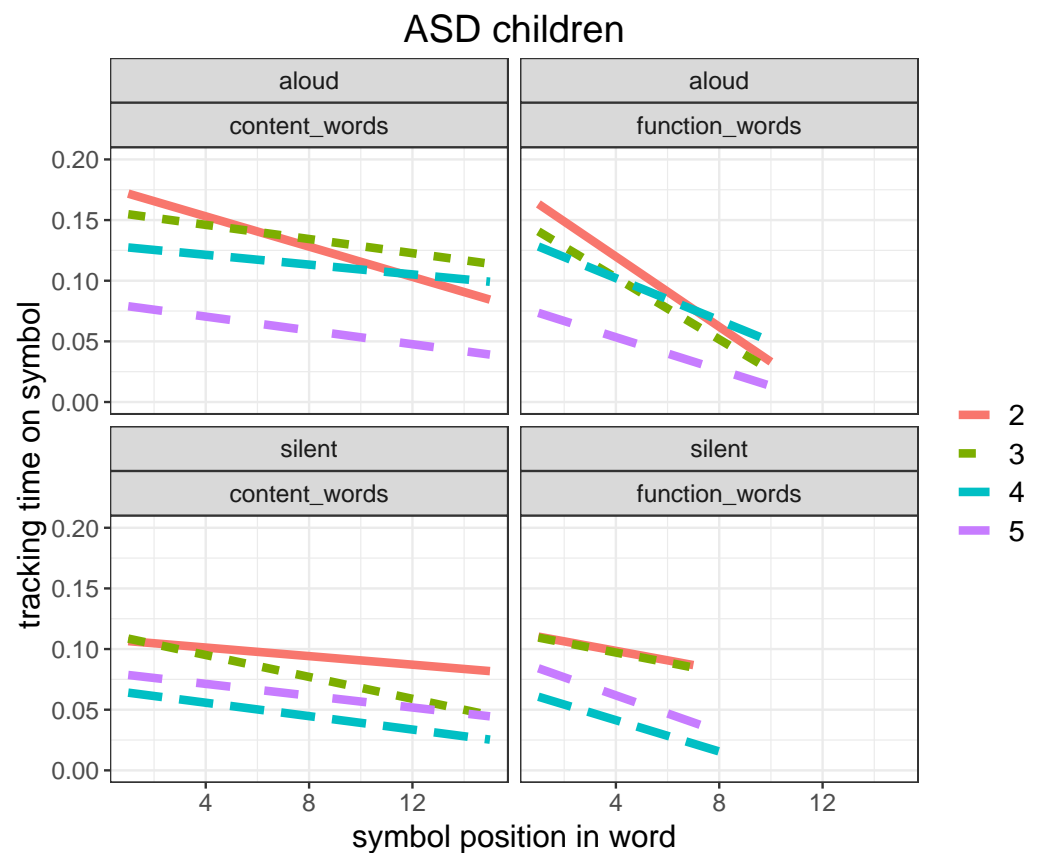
ASD children

aloud
content_words

aloud
function_words

silent
content_words

silent
function_words

tracking time on symbol

0.20
0.15
0.10
0.05
0.00

0.20
0.15
0.10
0.05
0.00

4
8
12

4
8
12

symbol position in word

2
3
4
5